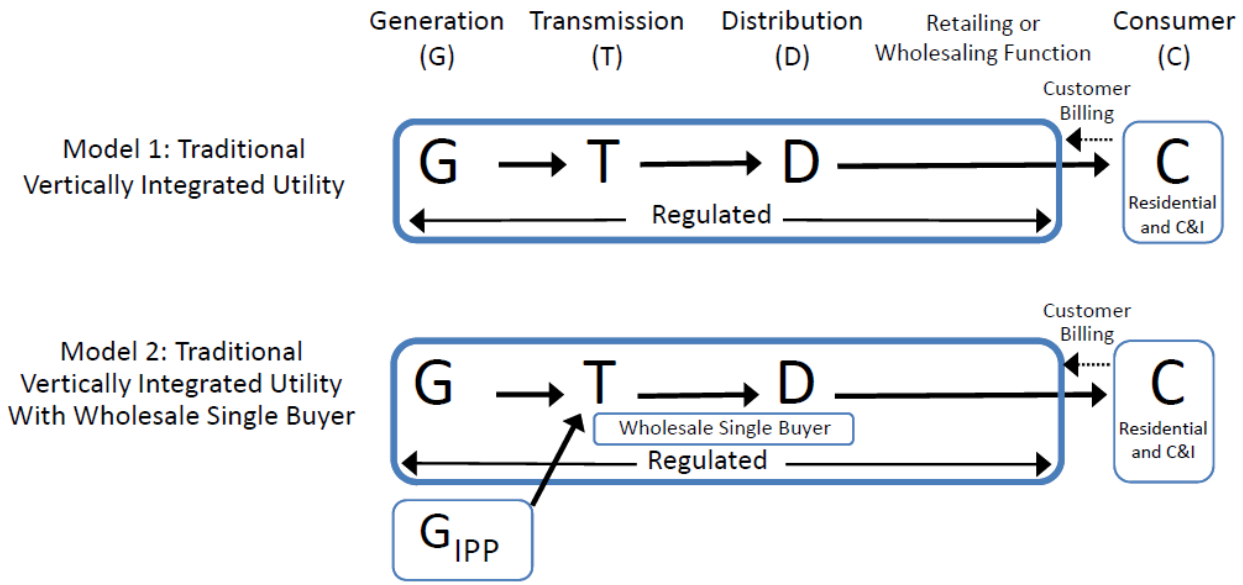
Generation (G)

Transmission (T)

Distribution (D)

Retailing or Wholesaling Function

Consumer (C)

Model 1: Traditional Vertically Integrated Utility

G T D

Customer Billing

C

Residential and C&I

Regulated

Model 2: Traditional Vertically Integrated Utility With Wholesale Single Buyer

G T D

Customer Billing

C

Residential and C&I

Wholesale Single Buyer

Regulated

$G_{IPP}$